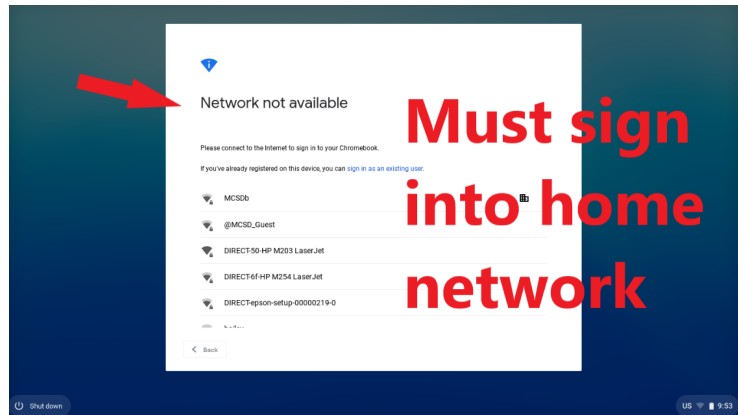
Network not available

Please connect to the Internet to sign in to your Chromebook.

If you've already registered on this device, you can sign in as an existing user.

MCSDb

@MCSD_Guest

DIRECT-50-HP M203 LaserJet

DIRECT-6f-HP M254 LaserJet

DIRECT-epson-setup-00000219-0

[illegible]

Back

Must sign into home network

Shut down

US 9:53